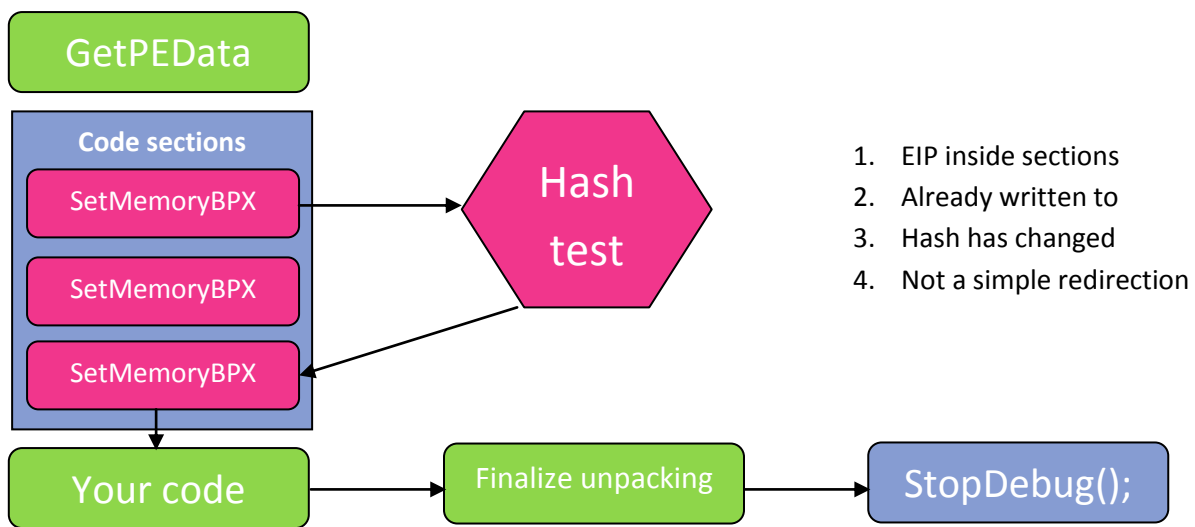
GetPEData

Code sections

SetMemoryBPX

SetMemoryBPX

SetMemoryBPX

Hash test

1. EIP inside sections
2. Already written to
3. Hash has changed
4. Not a simple redirection

Your code

Finalize unpacking

StopDebug();